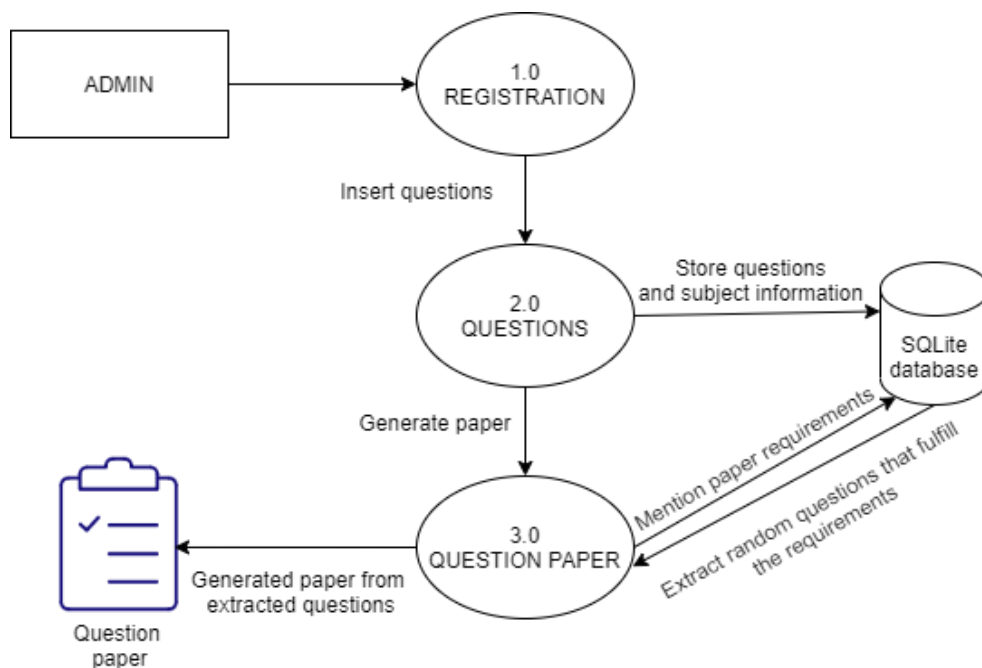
ADMIN

1.0
REGISTRATION

Insert questions

2.0
QUESTIONS

Store questions
and subject information

SQLite
database

Generate paper

Mention paper requirements

Extract random questions that fulfill
the requirements

3.0
QUESTION PAPER

Generated paper from
extracted questions

Question
paper